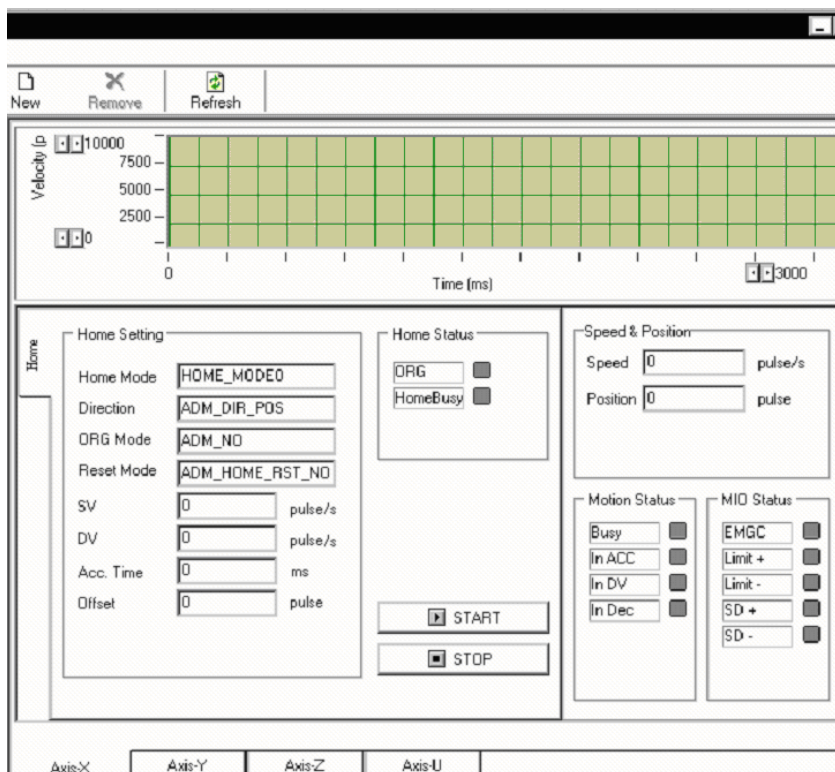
New
Remove
Refresh

Velocity (p
10000
7500
5000
2500
0
0
Time (ms)
3000

Home

Home Setting
Home Mode HOME_MODE0
Direction ADM_DIR_POS
ORG Mode ADM_NO
Reset Mode ADM_HOME_RST_NO
SV 0 pulse/s
DV 0 pulse/s
Acc. Time 0 ms
Offset 0 pulse

Home Status
ORG
HomeBusy

START
STOP

Speed & Position
Speed 0 pulse/s
Position 0 pulse

Motion Status
Busy
In ACC
In DV
In Dec

MIO Status
EMGC
Limit +
Limit -
SD +
SD -

Axis-X
Axis-Y
Axis-Z
Axis-U